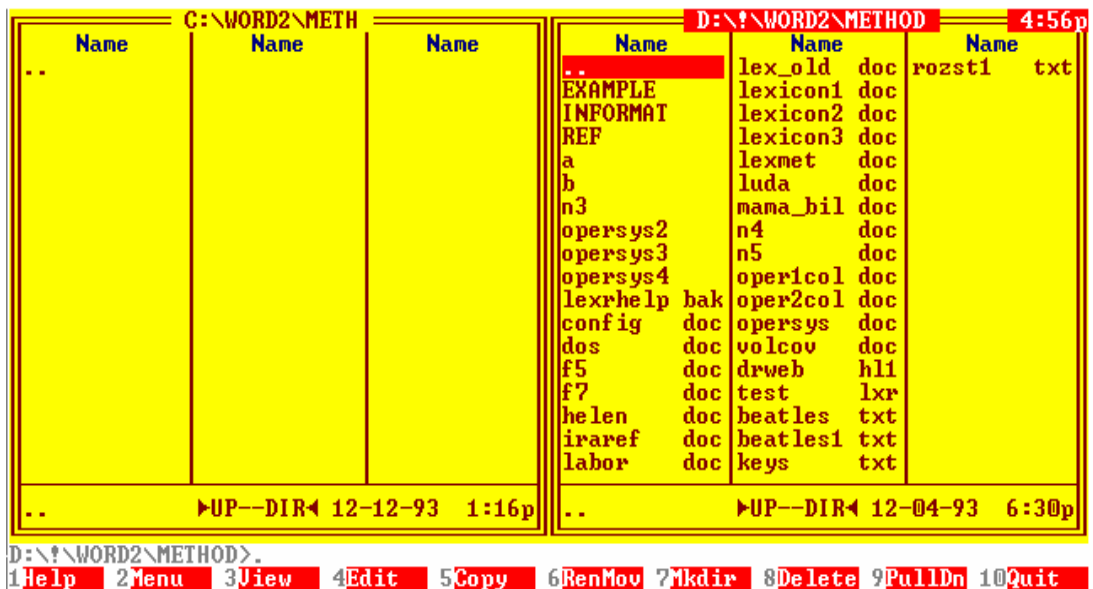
C:\WORD2\METH

| Name | Name | Name |
|---|---|---|
| .. | | |

.. ►UP--DIR◄ 12-12-93 1:16p

D:\!\WORD2\METHOD 4:56p

| Name | Name | Name |
|---|---|---|
| .. | lex_old doc | rozst1 txt |
| EXAMPLE | lexicon1 doc | |
| INFORMAT | lexicon2 doc | |
| REF | lexicon3 doc | |
| a | lexmet doc | |
| b | luda doc | |
| n3 | mama_bil doc | |
| opersys2 | n4 doc | |
| opersys3 | n5 doc | |
| opersys4 | oper1col doc | |
| lexrhelp bak | oper2col doc | |
| config doc | opersys doc | |
| dos doc | volcov doc | |
| f5 doc | drweb hl1 | |
| f7 doc | test lxr | |
| helen doc | beatles txt | |
| iraref doc | beatles1 txt | |
| labor doc | keys txt | |

.. ►UP--DIR◄ 12-04-93 6:30p

D:\!\WORD2\METHOD>.

1Help 2Menu 3View 4Edit 5Copy 6RenMov 7Mkdir 8Delete 9PullDn 10Quit